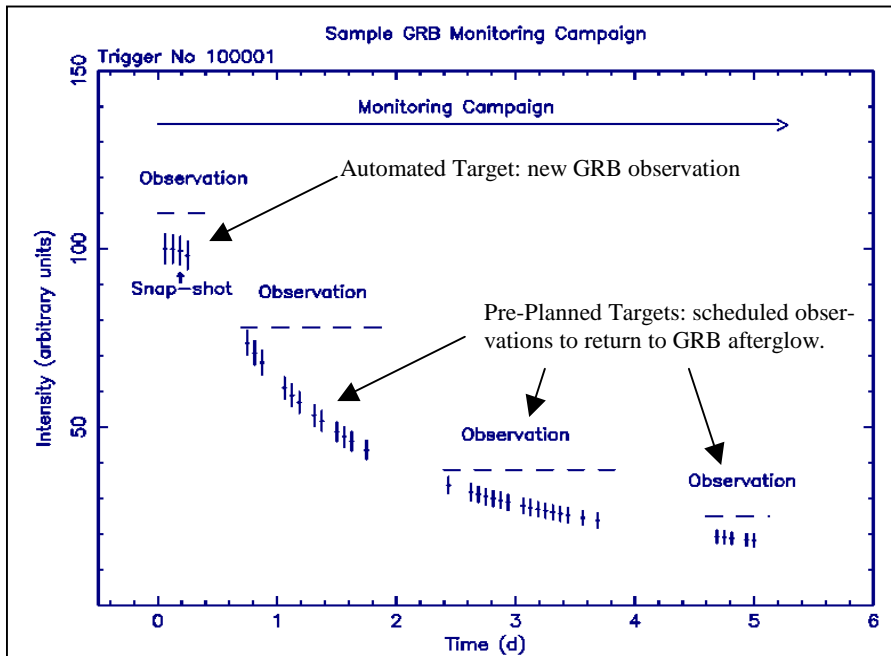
Sample GRB Monitoring Campaign

Trigger No 100001

Monitoring Campaign

Observation

Automated Target: new GRB observation

Snap-shot

Observation

Pre-Planned Targets: scheduled observations to return to GRB afterglow.

Observation

Observation

Intensity (arbitrary units)

150

100

50

0

1

2

3

4

5

6

Time (d)